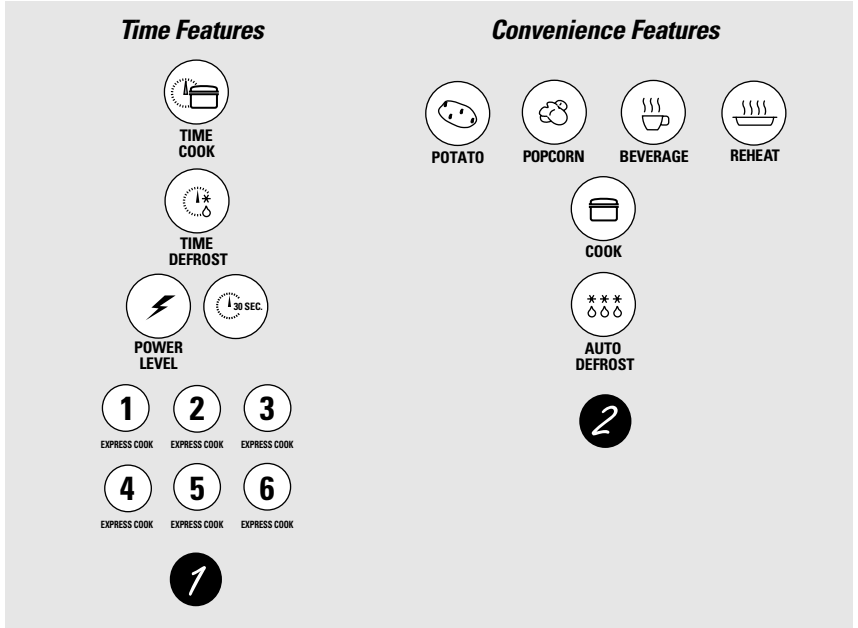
Time Features

TIME COOK

TIME DEFROST

30 SEC.

POWER LEVEL

1
EXPRESS COOK

2
EXPRESS COOK

3
EXPRESS COOK

4
EXPRESS COOK

5
EXPRESS COOK

6
EXPRESS COOK

1

Convenience Features

POTATO

POPCORN

BEVERAGE

REHEAT

COOK

AUTO DEFROST

2